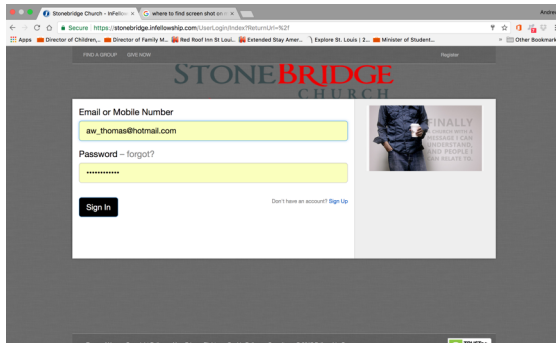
Stonebridge Church - InFellow ×
where to find screen shot on ×
Secure https://stonebridge.infellowship.com/UserLogin/Index?ReturnUrl=%2f
Apps Director of Children... Director of Family M... Red Roof Inn St Loui... Extended Stay Amer... Explore St. Louis | 2... Minister of Student...
Other Bookmarks
FIND A GROUP GIVE NOW
Register
STONEBRIDGE
CHURCH
Email or Mobile Number
aw_thomas@hotmail.com
Password – forgot?
••••••••••••
Sign In
Don't have an account? Sign Up
FINALLY
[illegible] WITH A
MESSAGE I CAN
UNDERSTAND,
AND PEOPLE
I CAN RELATE TO.